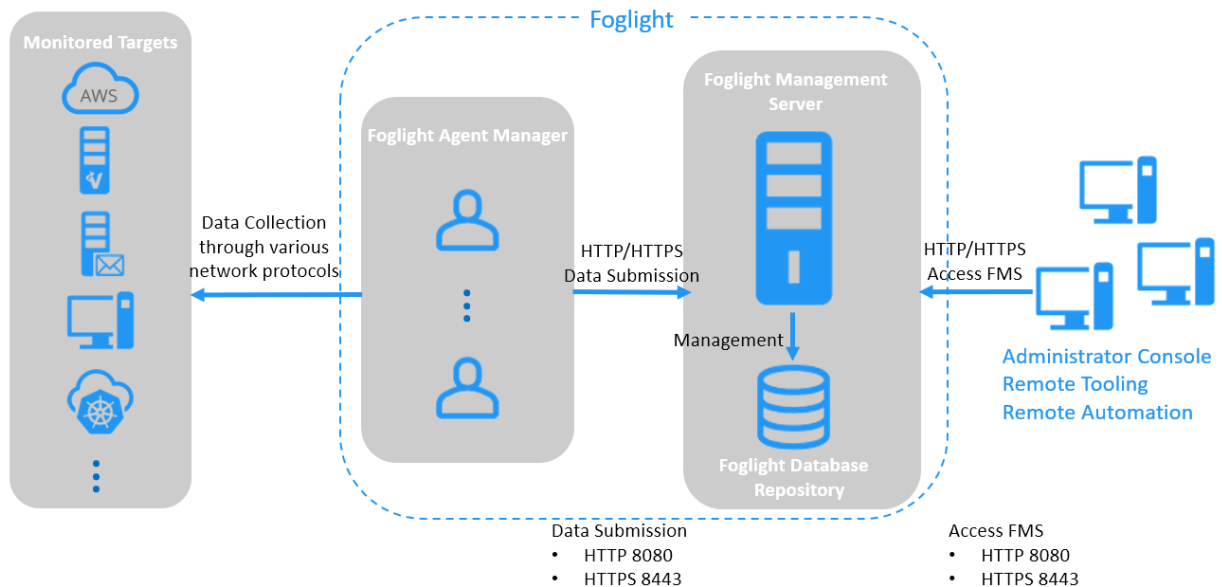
Monitored Targets

AWS

Foglight

Foglight Agent Manager

Foglight Management Server

Data Collection through various network protocols

HTTP/HTTPS Data Submission

Management

Foglight Database Repository

HTTP/HTTPS Access FMS

Administrator Console
Remote Tooling
Remote Automation

Data Submission
• HTTP 8080
• HTTPS 8443

Access FMS
• HTTP 8080
• HTTPS 8443